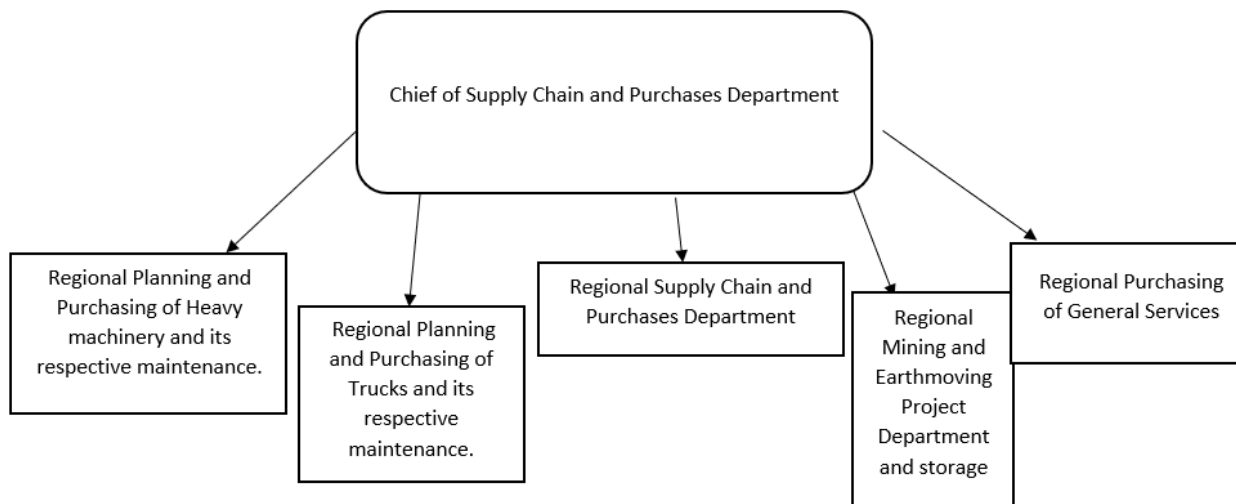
Chief of Supply Chain and Purchases Department

Regional Planning and Purchasing of Heavy machinery and its respective maintenance.

Regional Planning and Purchasing of Trucks and its respective maintenance.

Regional Supply Chain and Purchases Department

Regional Mining and Earthmoving Project Department and storage

Regional Purchasing of General Services